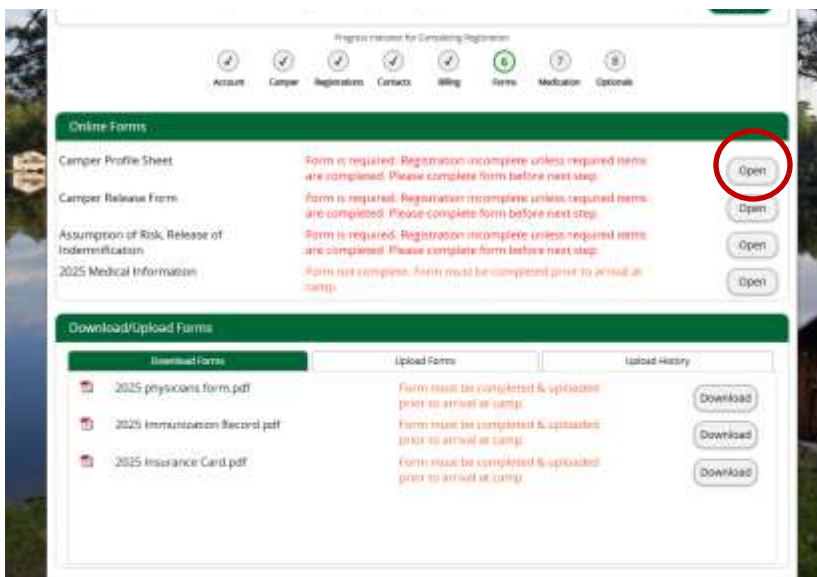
Progress Indicator for Completing Registration

Account Camper Registrations Contacts Billing 6 Forms 7 Medication 8 Optionals

Online Forms

Camper Profile Sheet
Form is required. Registration incomplete unless required items are completed. Please complete form before next step.
Open

Camper Release Form
Form is required. Registration incomplete unless required items are completed. Please complete form before next step.
Open

Assumption of Risk, Release of Indemnification
Form is required. Registration incomplete unless required items are completed. Please complete form before next step.
Open

2025 Medical Information
Form not complete. Form must be completed prior to arrival at camp.
Open

Download/Upload Forms

| Download Forms | Upload Forms | Upload History |
|---|---|---|

2025 physicians form.pdf
Form must be completed & uploaded prior to arrival at camp.
Download

2025 Immunization Record.pdf
Form must be completed & uploaded prior to arrival at camp.
Download

2025 Insurance Card.pdf
Form must be completed & uploaded prior to arrival at camp.
Download